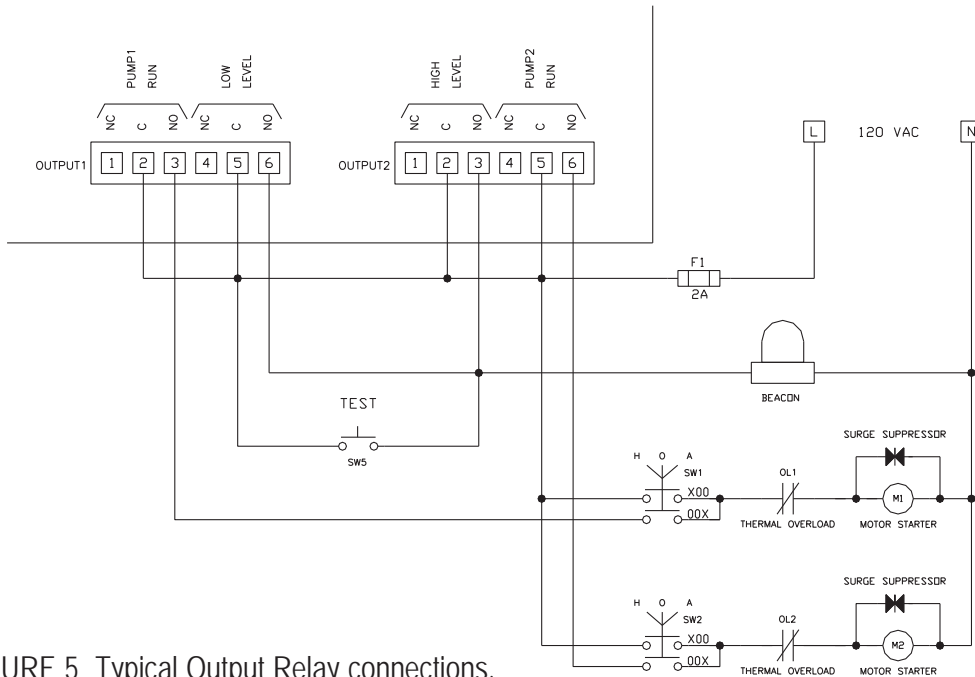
PUMP1 RUN
LOW LEVEL
NC C NO NC C NO
OUTPUT1 1 2 3 4 5 6

HIGH LEVEL
PUMP2 RUN
NC C NO NC C NO
OUTPUT2 1 2 3 4 5 6

L 120 VAC N

F1
2A

BEACON

TEST
SW5

SURGE SUPPRESSOR
H O A
SW1
X00
00X
OL1
THERMAL OVERLOAD
M1
MOTOR STARTER

SURGE SUPPRESSOR
H O A
SW2
X00
00X
OL2
THERMAL OVERLOAD
M2
MOTOR STARTER

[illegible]URE 5. Typical Output Relay connections.